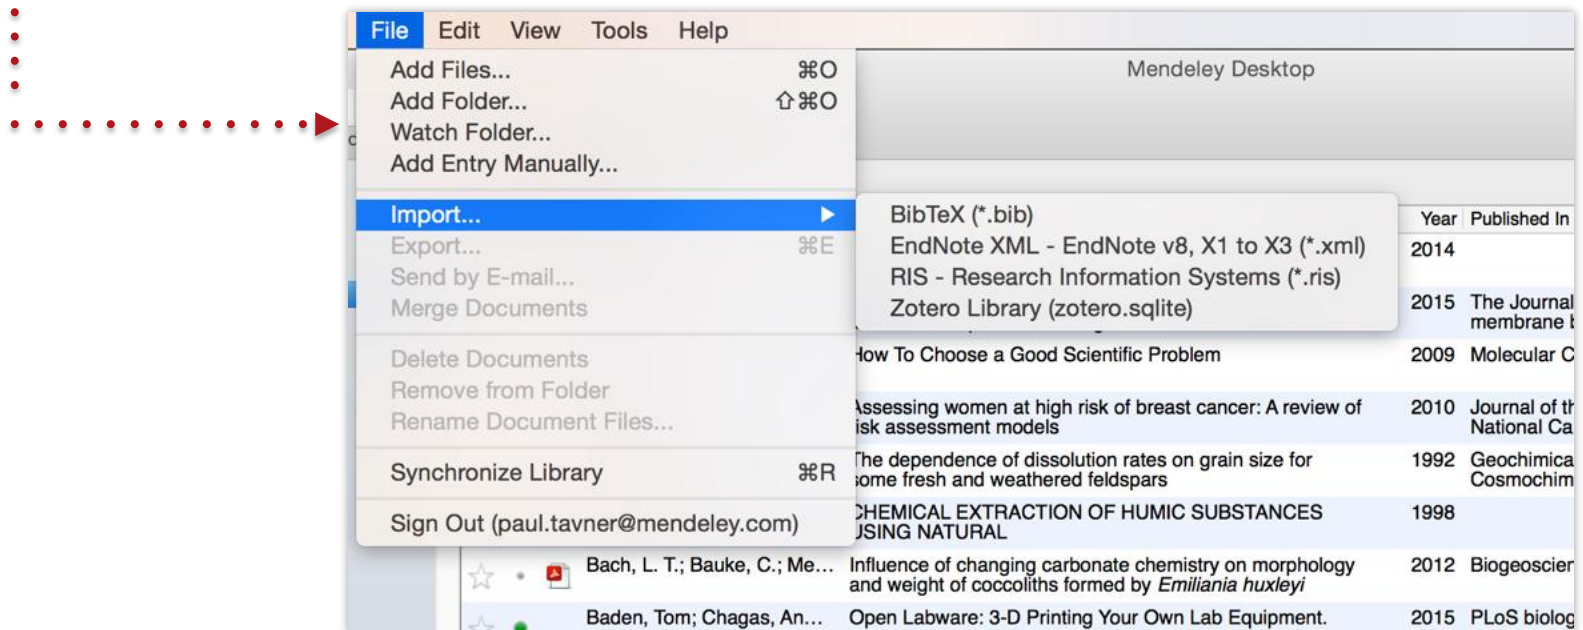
File Edit View Tools Help

Mendeley Desktop

Add Files... ⌘O
Add Folder... ⇧⌘O
Watch Folder...
Add Entry Manually...

Import...
Export... ⌘E
Send by E-mail...
Merge Documents

Delete Documents
Remove from Folder
Rename Document Files...

Synchronize Library ⌘R

Sign Out (paul.tavner@mendeley.com)

BibTeX (*.bib)
EndNote XML - EndNote v8, X1 to X3 (*.xml)
RIS - Research Information Systems (*.ris)
Zotero Library (zotero.sqlite)

| | | Year | Published In |
|---|---|---|---|
| | | 2014 | |
| | | 2015 | The Journal membrane |
| | How To Choose a Good Scientific Problem | 2009 | Molecular C |
| | Assessing women at high risk of breast cancer: A review of risk assessment models | 2010 | Journal of th National Ca |
| | The dependence of dissolution rates on grain size for some fresh and weathered feldspars | 1992 | Geochimica Cosmochim |
| | CHEMICAL EXTRACTION OF HUMIC SUBSTANCES USING NATURAL | 1998 | |
| Bach, L. T.; Bauke, C.; Me... | Influence of changing carbonate chemistry on morphology and weight of coccoliths formed by *Emiliania huxleyi* | 2012 | Biogeoscier |
| Baden, Tom; Chagas, An... | Open Labware: 3-D Printing Your Own Lab Equipment. | 2015 | PLoS biolog |